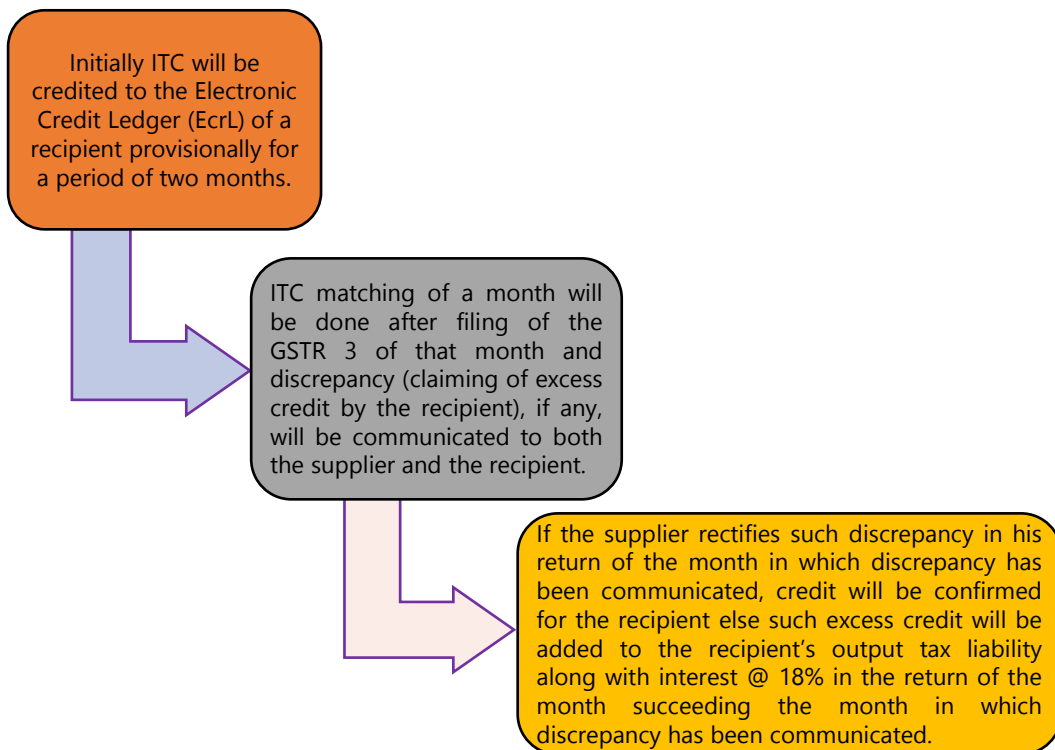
Initially ITC will be credited to the Electronic Credit Ledger (EcrL) of a recipient provisionally for a period of two months.

ITC matching of a month will be done after filing of the GSTR 3 of that month and discrepancy (claiming of excess credit by the recipient), if any, will be communicated to both the supplier and the recipient.

If the supplier rectifies such discrepancy in his return of the month in which discrepancy has been communicated, credit will be confirmed for the recipient else such excess credit will be added to the recipient's output tax liability along with interest @ 18% in the return of the month succeeding the month in which discrepancy has been communicated.